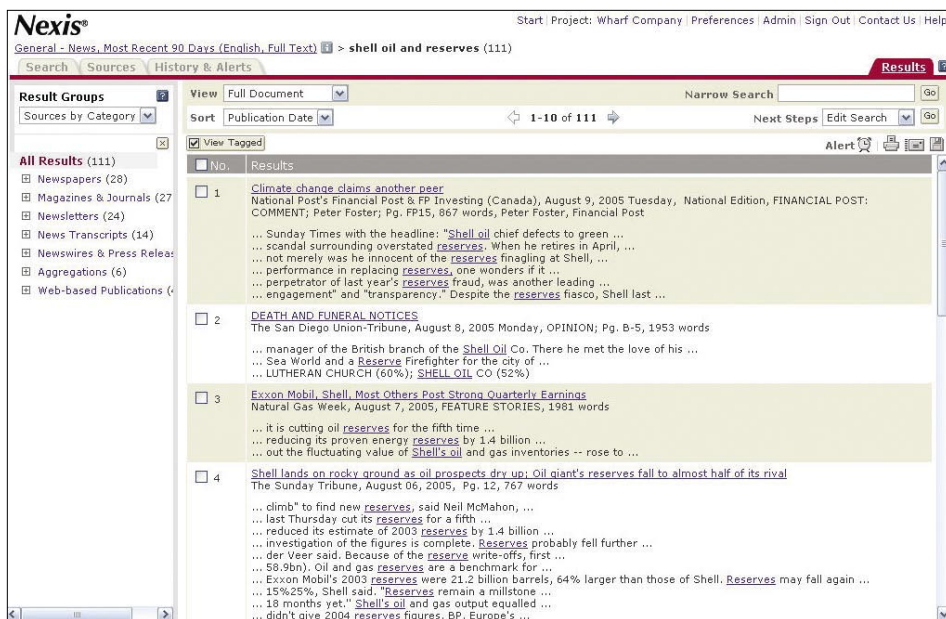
Nexis®

Start | Project: Wharf Company | Preferences | Admin | Sign Out | Contact Us | Help

General - News, Most Recent 90 Days (English, Full Text) > shell oil and reserves (111)

Search | Sources | History & Alerts

Results

Result Groups

Sources by Category

All Results (111)
Newspapers (28)
Magazines & Journals (27
Newsletters (24)
News Transcripts (14)
Newswires & Press Releas
Aggregations (6)
Web-based Publications (

View Full Document

Sort Publication Date

1-10 of 111

Narrow Search

Go

Next Steps Edit Search

Go

View Tagged

Alert

No. | Results

1 Climate change claims another peer
National Post's Financial Post & FP Investing (Canada), August 9, 2005 Tuesday, National Edition, FINANCIAL POST: COMMENT; Peter Foster; Pg. FP15, 867 words, Peter Foster, Financial Post

... Sunday Times with the headline: "Shell oil chief defects to green ...
... scandal surrounding overstated reserves. When he retires in April, ...
... not merely was he innocent of the reserves finagling at Shell, ...
... performance in replacing reserves, one wonders if it ...
... perpetrator of last year's reserves fraud, was another leading ...
... engagement" and "transparency." Despite the reserves fiasco, Shell last ...

2 DEATH AND FUNERAL NOTICES
The San Diego Union-Tribune, August 8, 2005 Monday, OPINION; Pg. B-5, 1953 words

... manager of the British branch of the Shell Oil Co. There he met the love of his ...
... Sea World and a Reserve Firefighter for the city of ...
... LUTHERAN CHURCH (60%); SHELL OIL CO (52%)

3 Exxon Mobil, Shell, Most Others Post Strong Quarterly Earnings
Natural Gas Week, August 7, 2005, FEATURE STORIES, 1981 words

... it is cutting oil reserves for the fifth time ...
... reducing its proven energy reserves by 1.4 billion ...
... out the fluctuating value of Shell's oil and gas inventories -- rose to ...

4 Shell lands on rocky ground as oil prospects dry up; Oil giant's reserves fall to almost half of its rival
The Sunday Tribune, August 06, 2005, Pg. 12, 767 words

... climb" to find new reserves, said Neil McMahon, ...
... last Thursday cut its reserves for a fifth ...
... reduced its estimate of 2003 reserves by 1.4 billion ...
... investigation of the figures is complete. Reserves probably fell further ...
... der Veer said. Because of the reserve write-offs, first ...
... 58.9bn). Oil and gas reserves are a benchmark for ...
... Exxon Mobil's 2003 reserves were 21.2 billion barrels, 64% larger than those of Shell. Reserves may fall again ...
... 15%25%, Shell said. "Reserves remain a millstone ...
... 18 months yet." Shell's oil and gas output equalled ...
... didn't give 2004 reserves figures. BP, Europe's ...